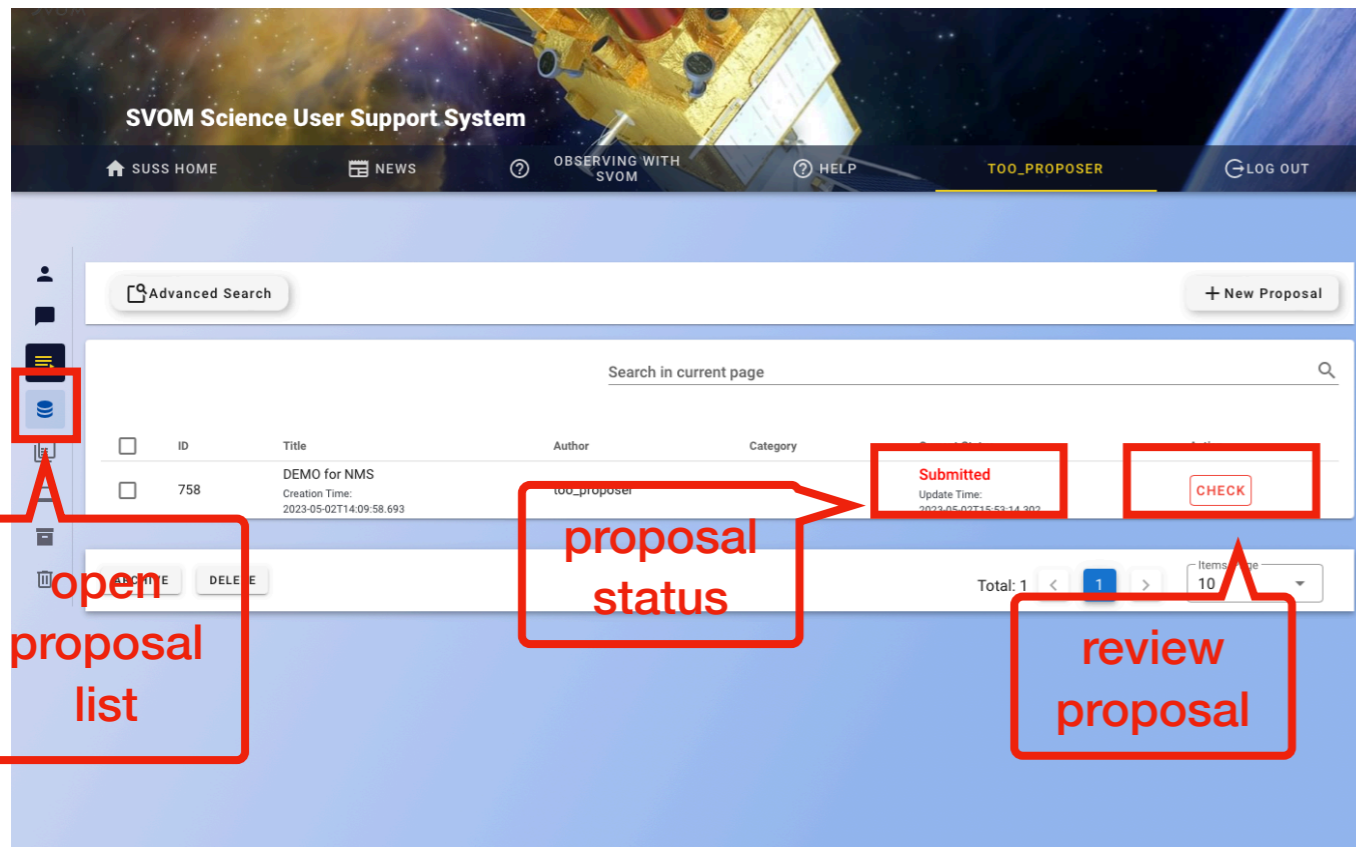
SVOM Science User Support System

SUSS HOME NEWS OBSERVING WITH SVOM HELP TOO_PROPOSER LOG OUT

Advanced Search

+ New Proposal

Search in current page

| | ID | Title | Author | Category | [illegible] | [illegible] |
|---|---|---|---|---|---|---|
| | 758 | DEMO for NMS Creation Time: 2023-05-02T14:09:58.693 | too_proposer | | Submitted Update Time: 2023-05-02T15:53:14.302 | CHECK |

ARCHIVE DELETE

Total: 1 < 1 >

Items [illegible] 10

open proposal list

proposal status

review proposal